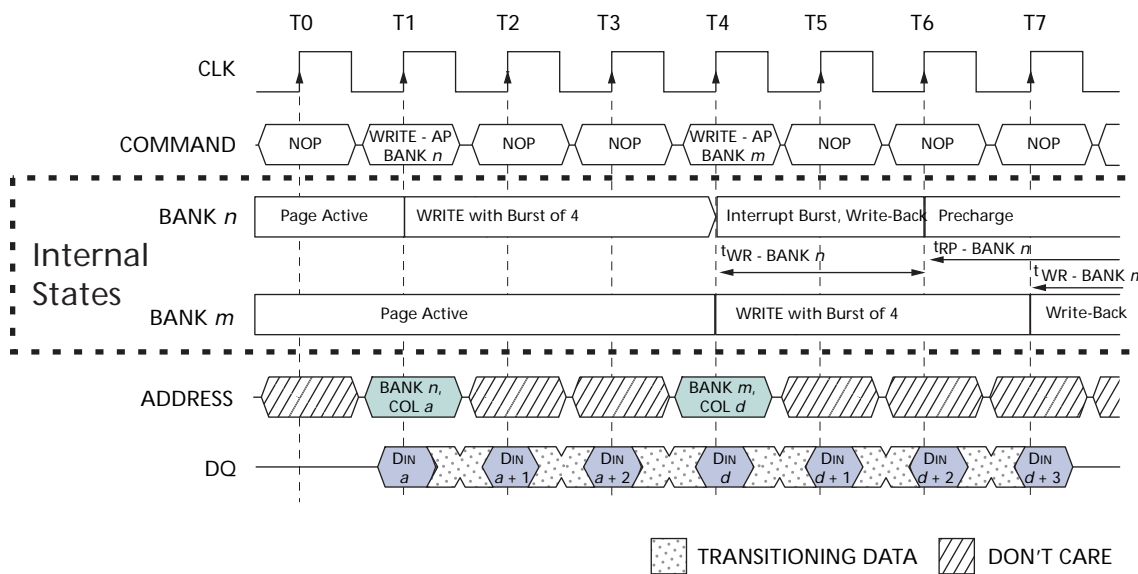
T0 T1 T2 T3 T4 T5 T6 T7

CLK

COMMAND NOP WRITE - AP BANK $n$ NOP NOP WRITE - AP BANK $m$ NOP NOP NOP

BANK $n$ Page Active WRITE with Burst of 4 Interrupt Burst, Write-Back Precharge

$t_{WR}$ - BANK $n$ $t_{RP}$ - BANK $n$ $t_{WR}$ - BANK $m$

Internal States

BANK $m$ Page Active WRITE with Burst of 4 Write-Back

ADDRESS BANK $n$, COL $a$ BANK $m$, COL $d$

DQ $D_{IN}$ $a$ $D_{IN}$ $a+1$ $D_{IN}$ $a+2$ $D_{IN}$ $d$ $D_{IN}$ $d+1$ $D_{IN}$ $d+2$ $D_{IN}$ $d+3$

TRANSITIONING DATA DON'T CARE